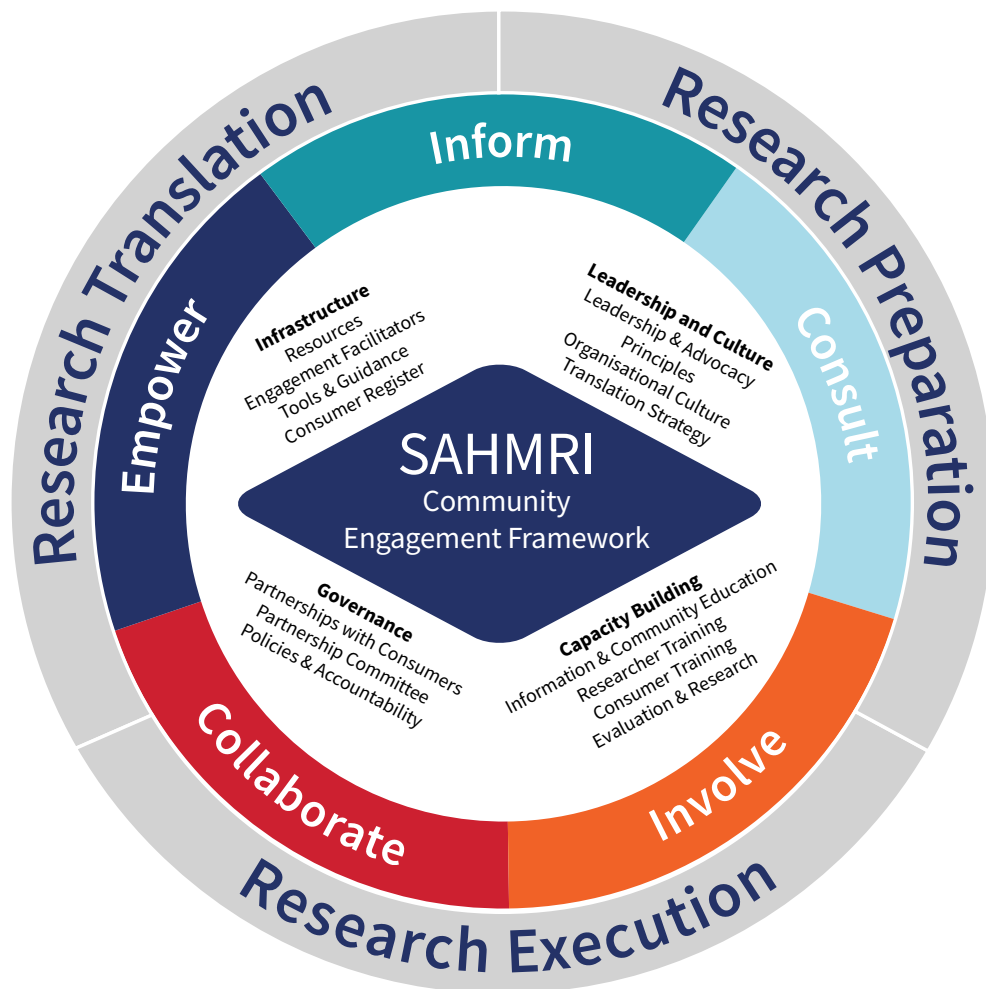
Research Translation

Research Preparation

Research Execution

Inform

Consult

Involve

Collaborate

Empower

Infrastructure
Resources
Engagement Facilitators
Tools & Guidance
Consumer Register

Leadership and Culture
Leadership & Advocacy
Principles
Organisational Culture
Translation Strategy

SAHMRI
Community
Engagement Framework

Governance
Partnerships with Consumers
Partnership Committee
Policies & Accountability

Capacity Building
Information & Community Education
Researcher Training
Consumer Training
Evaluation & Research